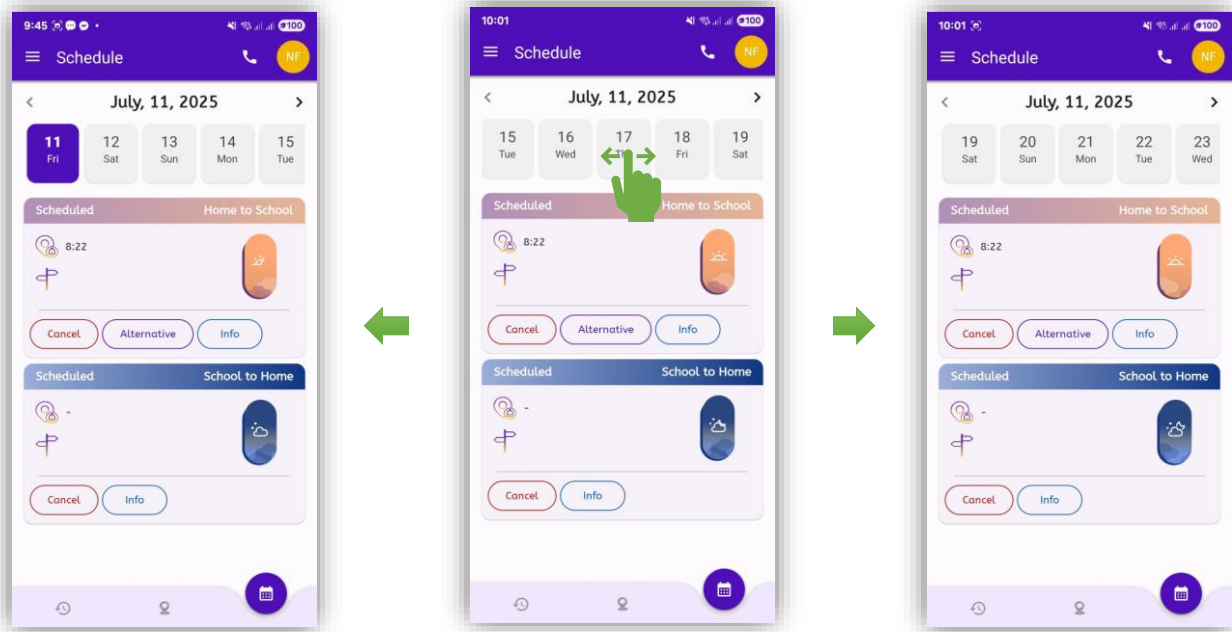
9:45
100
Schedule
NF
July, 11, 2025
11 Fri
12 Sat
13 Sun
14 Mon
15 Tue
Scheduled
Home to School
8:22
Cancel
Alternative
Info
Scheduled
School to Home
-
Cancel
Info

10:01
100
Schedule
NF
July, 11, 2025
15 Tue
16 Wed
17 Thu
18 Fri
19 Sat
Scheduled
Home to School
8:22
Cancel
Alternative
Info
Scheduled
School to Home
-
Cancel
Info

10:01
100
Schedule
NF
July, 11, 2025
19 Sat
20 Sun
21 Mon
22 Tue
23 Wed
Scheduled
Home to School
8:22
Cancel
Alternative
Info
Scheduled
School to Home
-
Cancel
Info